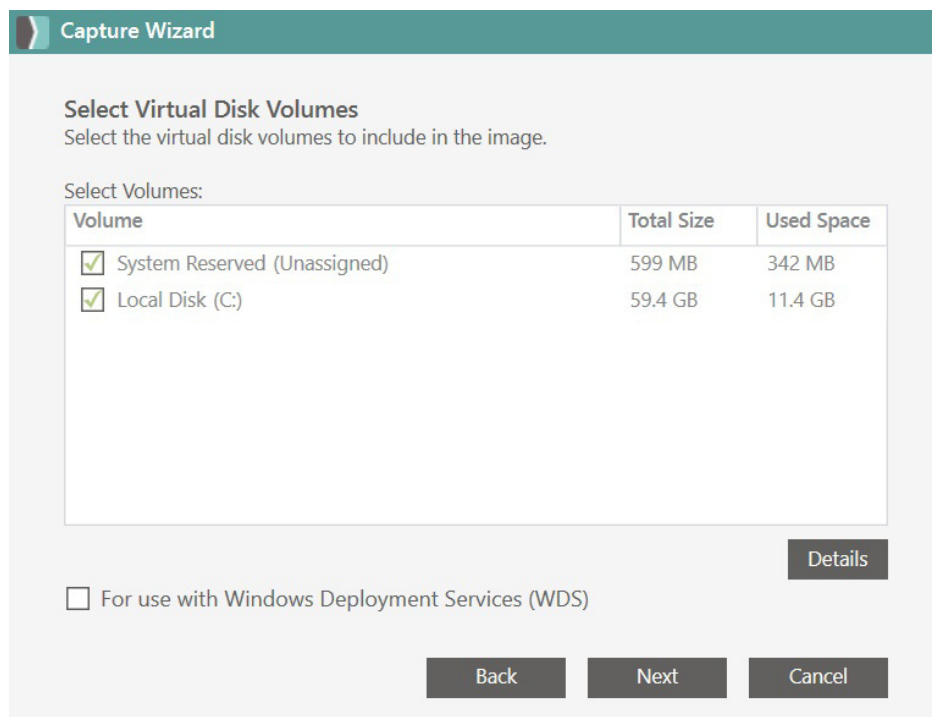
Capture Wizard

Select Virtual Disk Volumes
Select the virtual disk volumes to include in the image.

Select Volumes:

| Volume | Total Size | Used Space |
|---|---|---|
| ☑ System Reserved (Unassigned) | 599 MB | 342 MB |
| ☑ Local Disk (C:) | 59.4 GB | 11.4 GB |

Details

☐ For use with Windows Deployment Services (WDS)

Back Next Cancel